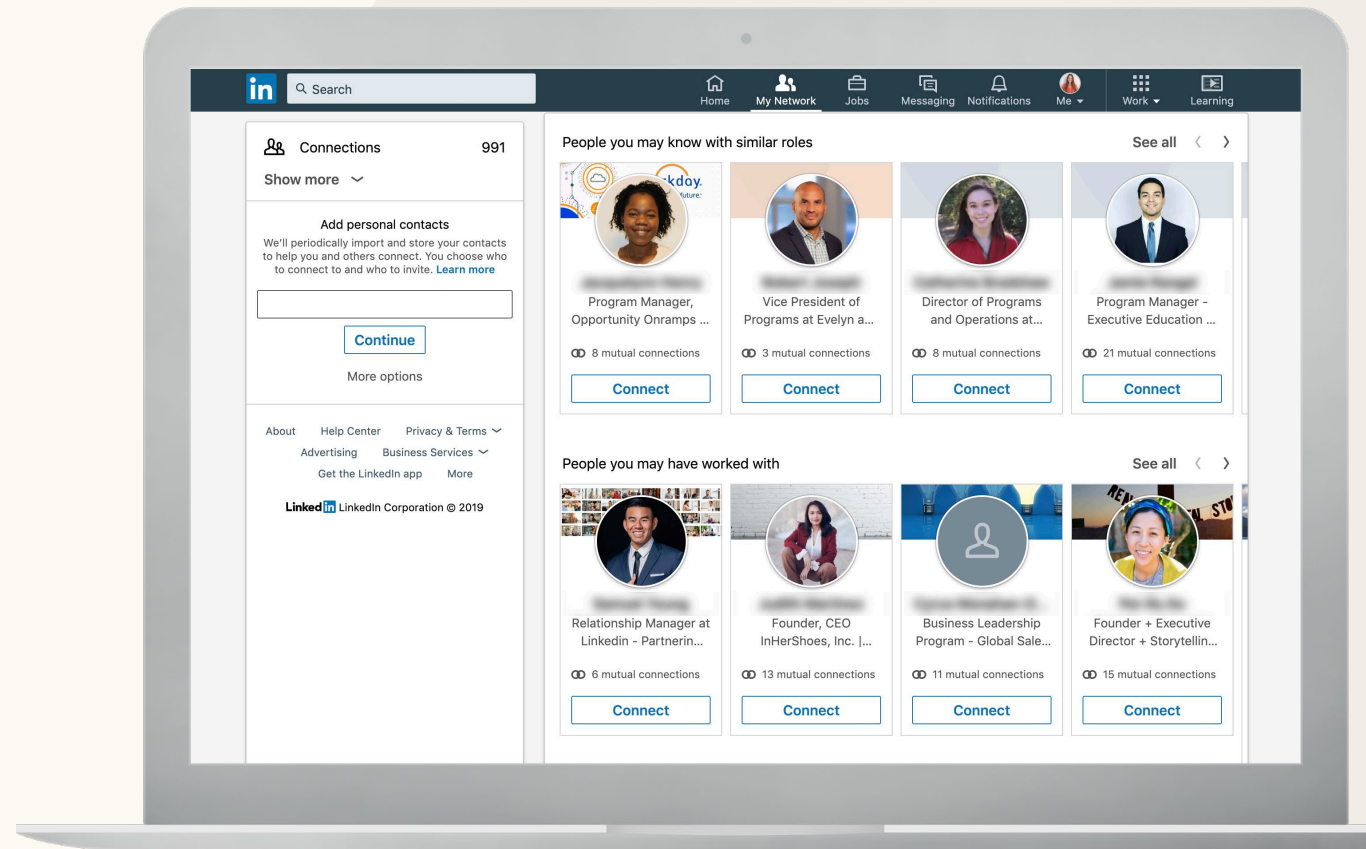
in Search

Home My Network Jobs Messaging Notifications Me Work Learning

Connections 991
Show more

Add personal contacts
We'll periodically import and store your contacts to help you and others connect. You choose who to connect to and who to invite. Learn more

Continue
More options

About Help Center Privacy & Terms
Advertising Business Services
Get the LinkedIn app More

LinkedIn LinkedIn Corporation © 2019

People you may know with similar roles
See all

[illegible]
Program Manager, Opportunity Onramps ...
8 mutual connections
Connect

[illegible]
Vice President of Programs at Evelyn a...
3 mutual connections
Connect

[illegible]
Director of Programs and Operations at...
8 mutual connections
Connect

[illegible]
Program Manager - Executive Education ...
21 mutual connections
Connect

People you may have worked with
See all

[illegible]
Relationship Manager at Linkedin - Partnerin...
6 mutual connections
Connect

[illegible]
Founder, CEO InHerShoes, Inc. |...
13 mutual connections
Connect

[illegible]
Business Leadership Program - Global Sale...
11 mutual connections
Connect

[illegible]
Founder + Executive Director + Storytellin...
15 mutual connections
Connect